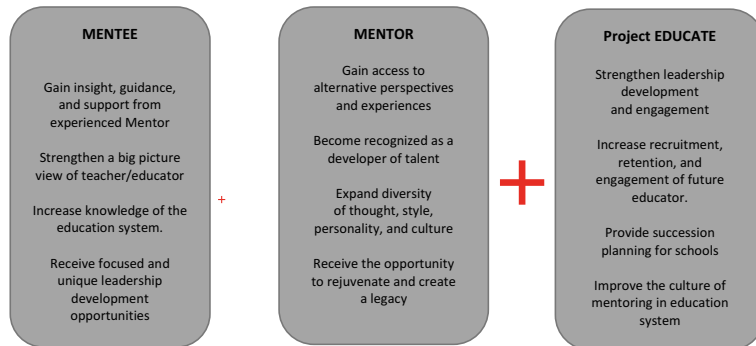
MENTEE

Gain insight, guidance, and support from experienced Mentor

Strengthen a big picture view of teacher/educator

Increase knowledge of the education system.

Receive focused and unique leadership development opportunities

+

MENTOR

Gain access to alternative perspectives and experiences

Become recognized as a developer of talent

Expand diversity of thought, style, personality, and culture

Receive the opportunity to rejuvenate and create a legacy

+

Project EDUCATE

Strengthen leadership development and engagement

Increase recruitment, retention, and engagement of future educator.

Provide succession planning for schools

Improve the culture of mentoring in education system